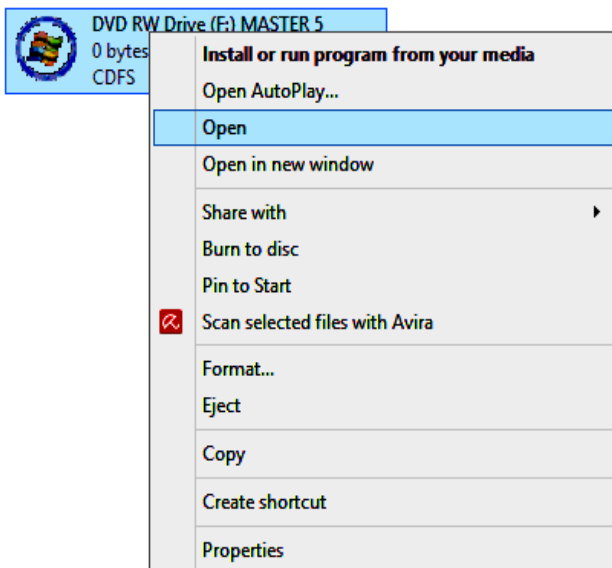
DVD RW Drive (F:) MASTER 5
0 bytes
CDFS

Install or run program from your media
Open AutoPlay...
Open
Open in new window
Share with
Burn to disc
Pin to Start
Scan selected files with Avira
Format...
Eject
Copy
Create shortcut
Properties